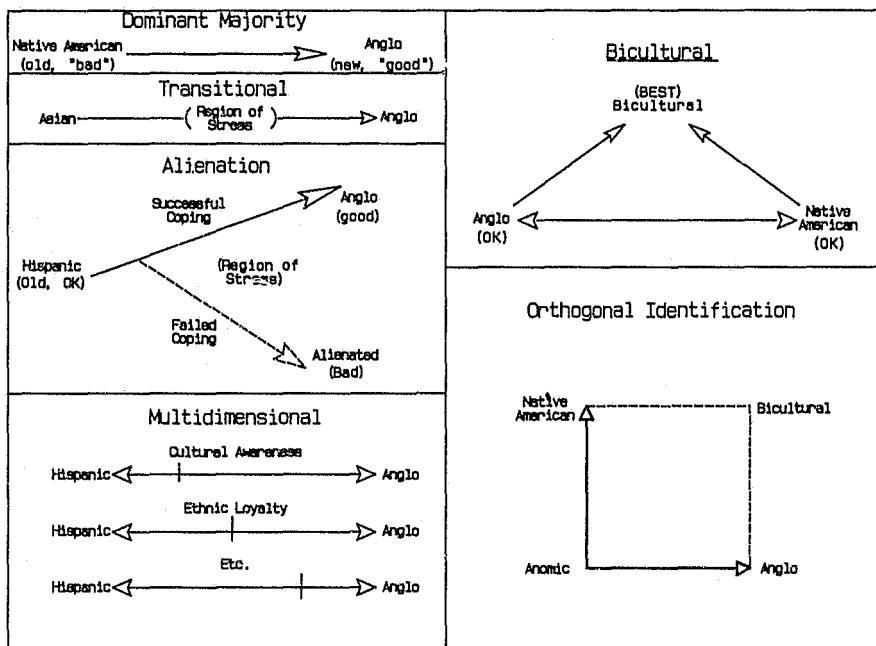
Dominant Majority

Native American (old, "bad")

Anglo (new, "good")

Transitional

Asian

( Region of Stress )

Anglo

Alienation

Successful Coping

Anglo (good)

Hispanic (Old, OK)

(Region of Stress)

Failed Coping

Alienated (Bad)

Multidimensional

Cultural Awareness

Hispanic

Anglo

Ethnic Loyalty

Hispanic

Anglo

Etc.

Hispanic

Anglo

Bicultural

(BEST) Bicultural

Anglo (OK)

Native American (OK)

Orthogonal Identification

Native American

Bicultural

Anomic

Anglo